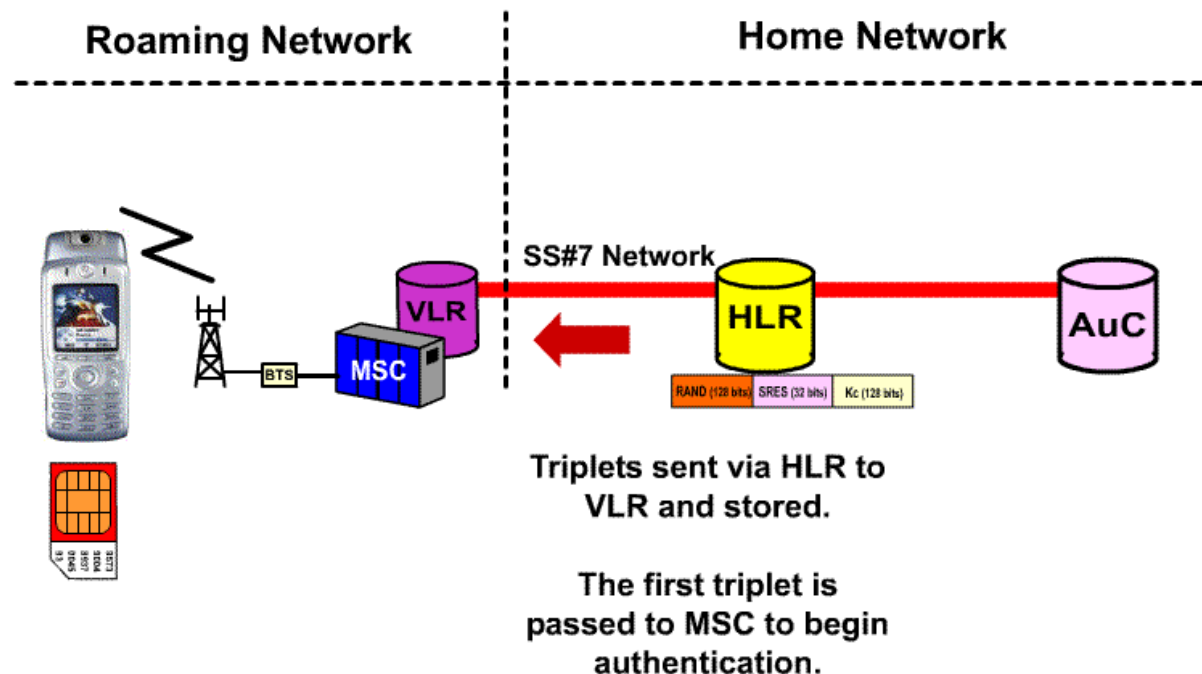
Roaming Network

Home Network

SS#7 Network

VLR

HLR

AuC

BTS

MSC

RAND (128 bits) SRES (32 bits) Kc (128 bits)

Triplets sent via HLR to VLR and stored.

The first triplet is passed to MSC to begin authentication.